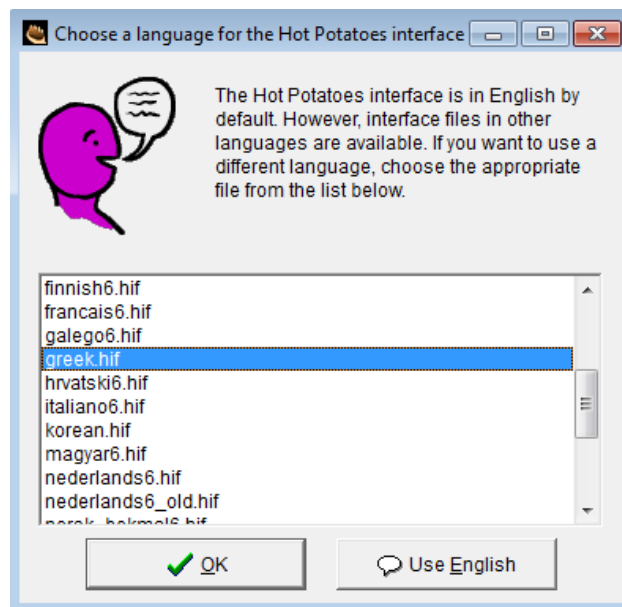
Choose a language for the Hot Potatoes interface

The Hot Potatoes interface is in English by default. However, interface files in other languages are available. If you want to use a different language, choose the appropriate file from the list below.

finnish6.hif
francais6.hif
galego6.hif
greek.hif
hrvatski6.hif
italiano6.hif
korean.hif
magyar6.hif
nederlands6.hif
nederlands6_old.hif
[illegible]

OK

Use English